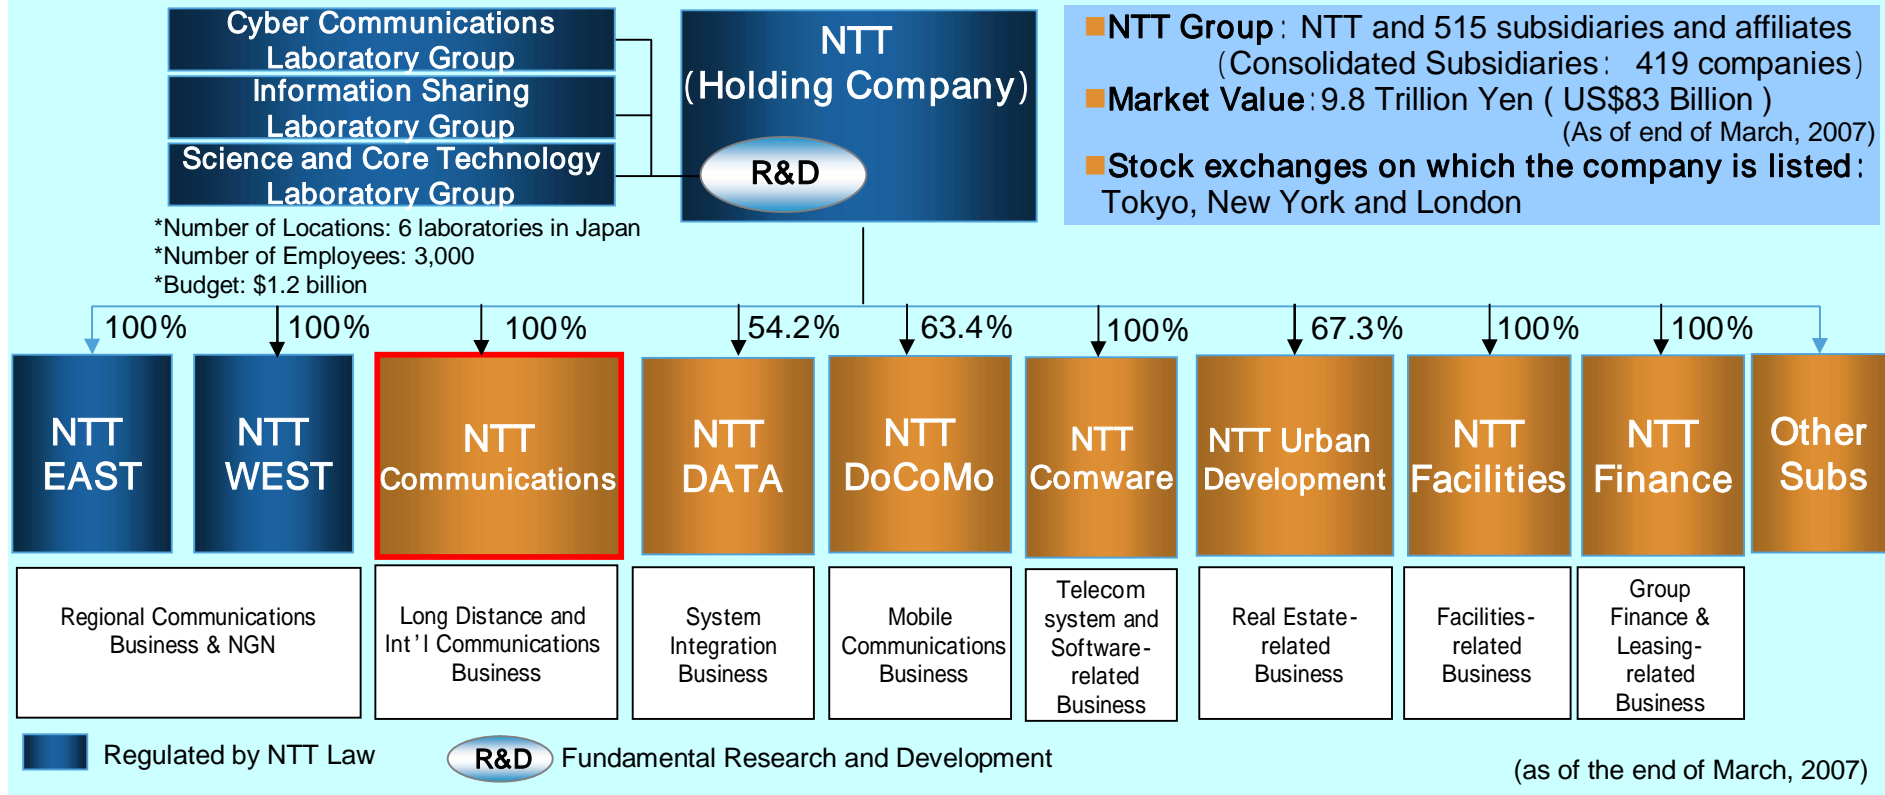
Cyber Communications Laboratory Group

Information Sharing Laboratory Group

Science and Core Technology Laboratory Group

NTT (Holding Company)

R&D

■NTT Group: NTT and 515 subsidiaries and affiliates (Consolidated Subsidiaries: 419 companies)

■Market Value: 9.8 Trillion Yen ( US$83 Billion ) (As of end of March, 2007)

■Stock exchanges on which the company is listed: Tokyo, New York and London

*Number of Locations: 6 laboratories in Japan
*Number of Employees: 3,000
*Budget: $1.2 billion

100%
100%
100%
54.2%
63.4%
100%
67.3%
100%
100%

NTT EAST

NTT WEST

NTT Communications

NTT DATA

NTT DoCoMo

NTT Comware

NTT Urban Development

NTT Facilities

NTT Finance

Other Subs

Regional Communications Business & NGN

Long Distance and Int'l Communications Business

System Integration Business

Mobile Communications Business

Telecom system and Software-related Business

Real Estate-related Business

Facilities-related Business

Group Finance & Leasing-related Business

Regulated by NTT Law

R&D Fundamental Research and Development

(as of the end of March, 2007)